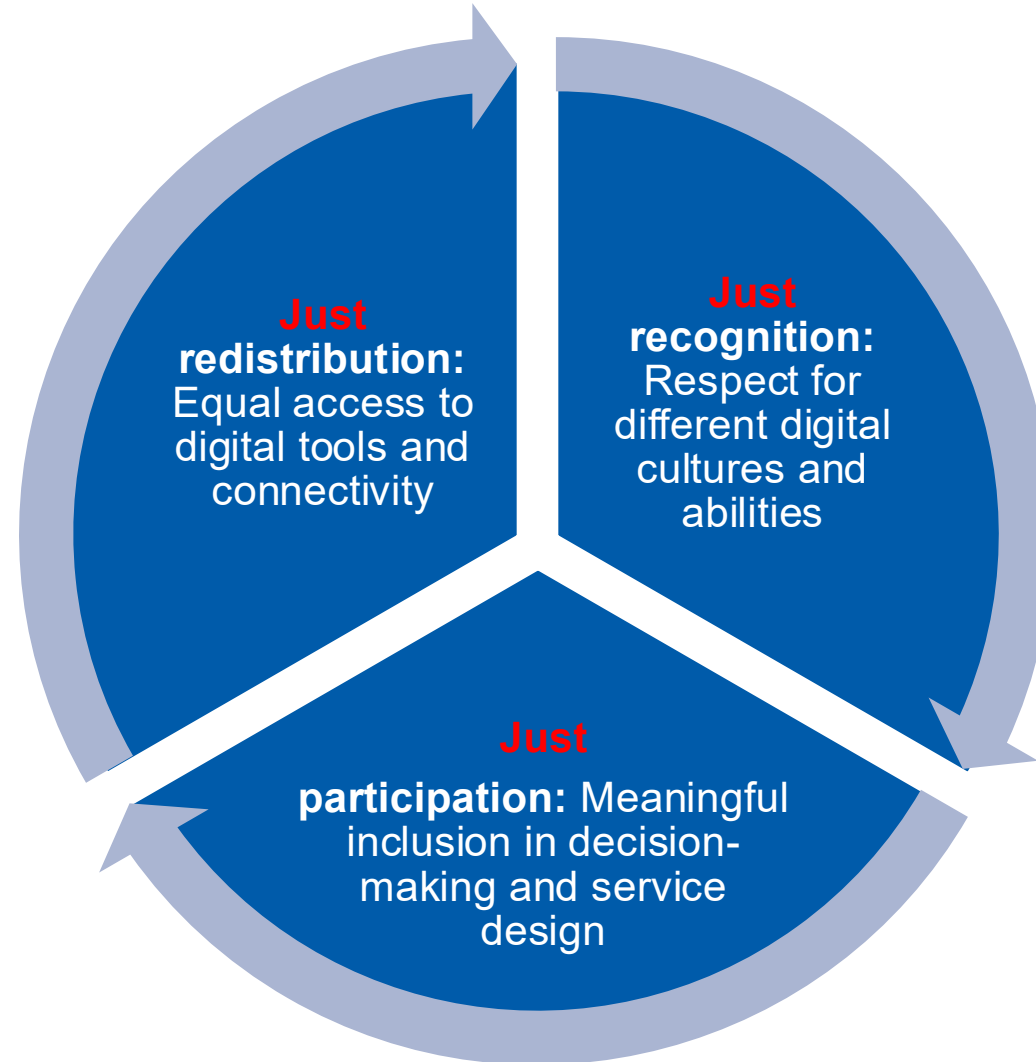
Just redistribution: Equal access to digital tools and connectivity

Just recognition: Respect for different digital cultures and abilities

Just participation: Meaningful inclusion in decision-making and service design